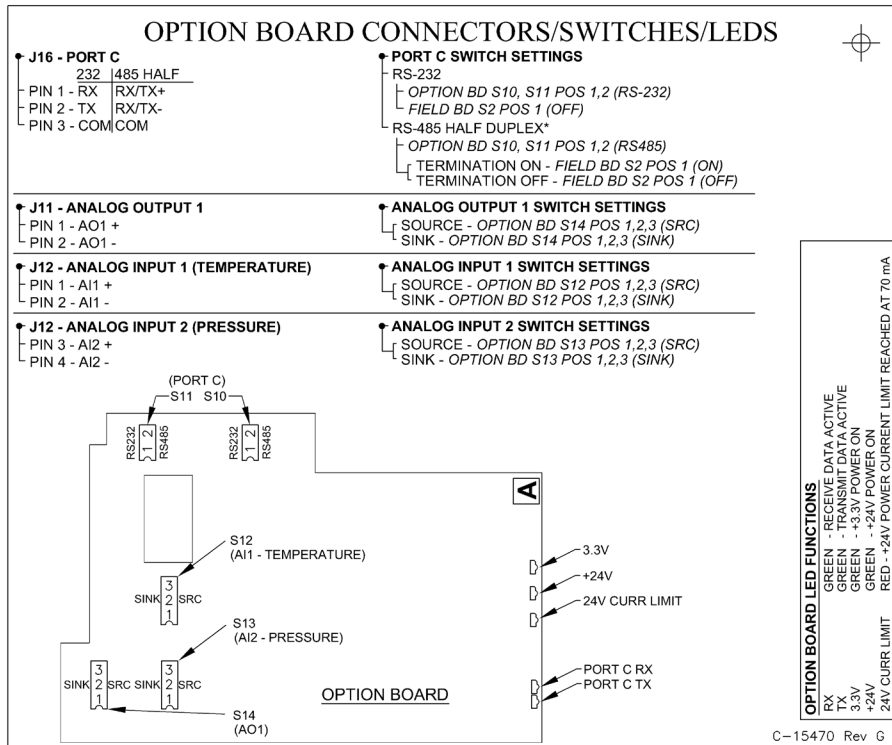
OPTION BOARD CONNECTORS/SWITCHES/LEDS

J16 - PORT C

| | 232 | 485 HALF |
|---|---|---|
| PIN 1 - | RX | RX/TX+ |
| PIN 2 - | TX | RX/TX- |
| PIN 3 - | COM | COM |

PORT C SWITCH SETTINGS
RS-232
OPTION BD S10, S11 POS 1,2 (RS-232)
FIELD BD S2 POS 1 (OFF)
RS-485 HALF DUPLEX*
OPTION BD S10, S11 POS 1,2 (RS485)
TERMINATION ON - FIELD BD S2 POS 1 (ON)
TERMINATION OFF - FIELD BD S2 POS 1 (OFF)

J11 - ANALOG OUTPUT 1
PIN 1 - AO1 +
PIN 2 - AO1 -

ANALOG OUTPUT 1 SWITCH SETTINGS
SOURCE - OPTION BD S14 POS 1,2,3 (SRC)
SINK - OPTION BD S14 POS 1,2,3 (SINK)

J12 - ANALOG INPUT 1 (TEMPERATURE)
PIN 1 - AI1 +
PIN 2 - AI1 -

ANALOG INPUT 1 SWITCH SETTINGS
SOURCE - OPTION BD S12 POS 1,2,3 (SRC)
SINK - OPTION BD S12 POS 1,2,3 (SINK)

J12 - ANALOG INPUT 2 (PRESSURE)
PIN 3 - AI2 +
PIN 4 - AI2 -

ANALOG INPUT 2 SWITCH SETTINGS
SOURCE - OPTION BD S13 POS 1,2,3 (SRC)
SINK - OPTION BD S13 POS 1,2,3 (SINK)

(PORT C)
S11 S10
RS232 1 2 RS485
RS232 1 2 RS485

A

S12
(AI1 - TEMPERATURE)
SINK 3 2 1 SRC

S13
(AI2 - PRESSURE)
SINK 3 2 1 SRC SINK 3 2 1 SRC

S14
(AO1)

3.3V
+24V
24V CURR LIMIT

PORT C RX
PORT C TX

OPTION BOARD

OPTION BOARD LED FUNCTIONS
RX GREEN - RECEIVE DATA ACTIVE
TX GREEN - TRANSMIT DATA ACTIVE
3.3V GREEN - +3.3V POWER ON
+24V GREEN - +24V POWER ON
24V CURR LIMIT RED - +24V POWER CURRENT LIMIT REACHED AT 70 mA

C-15470 Rev G